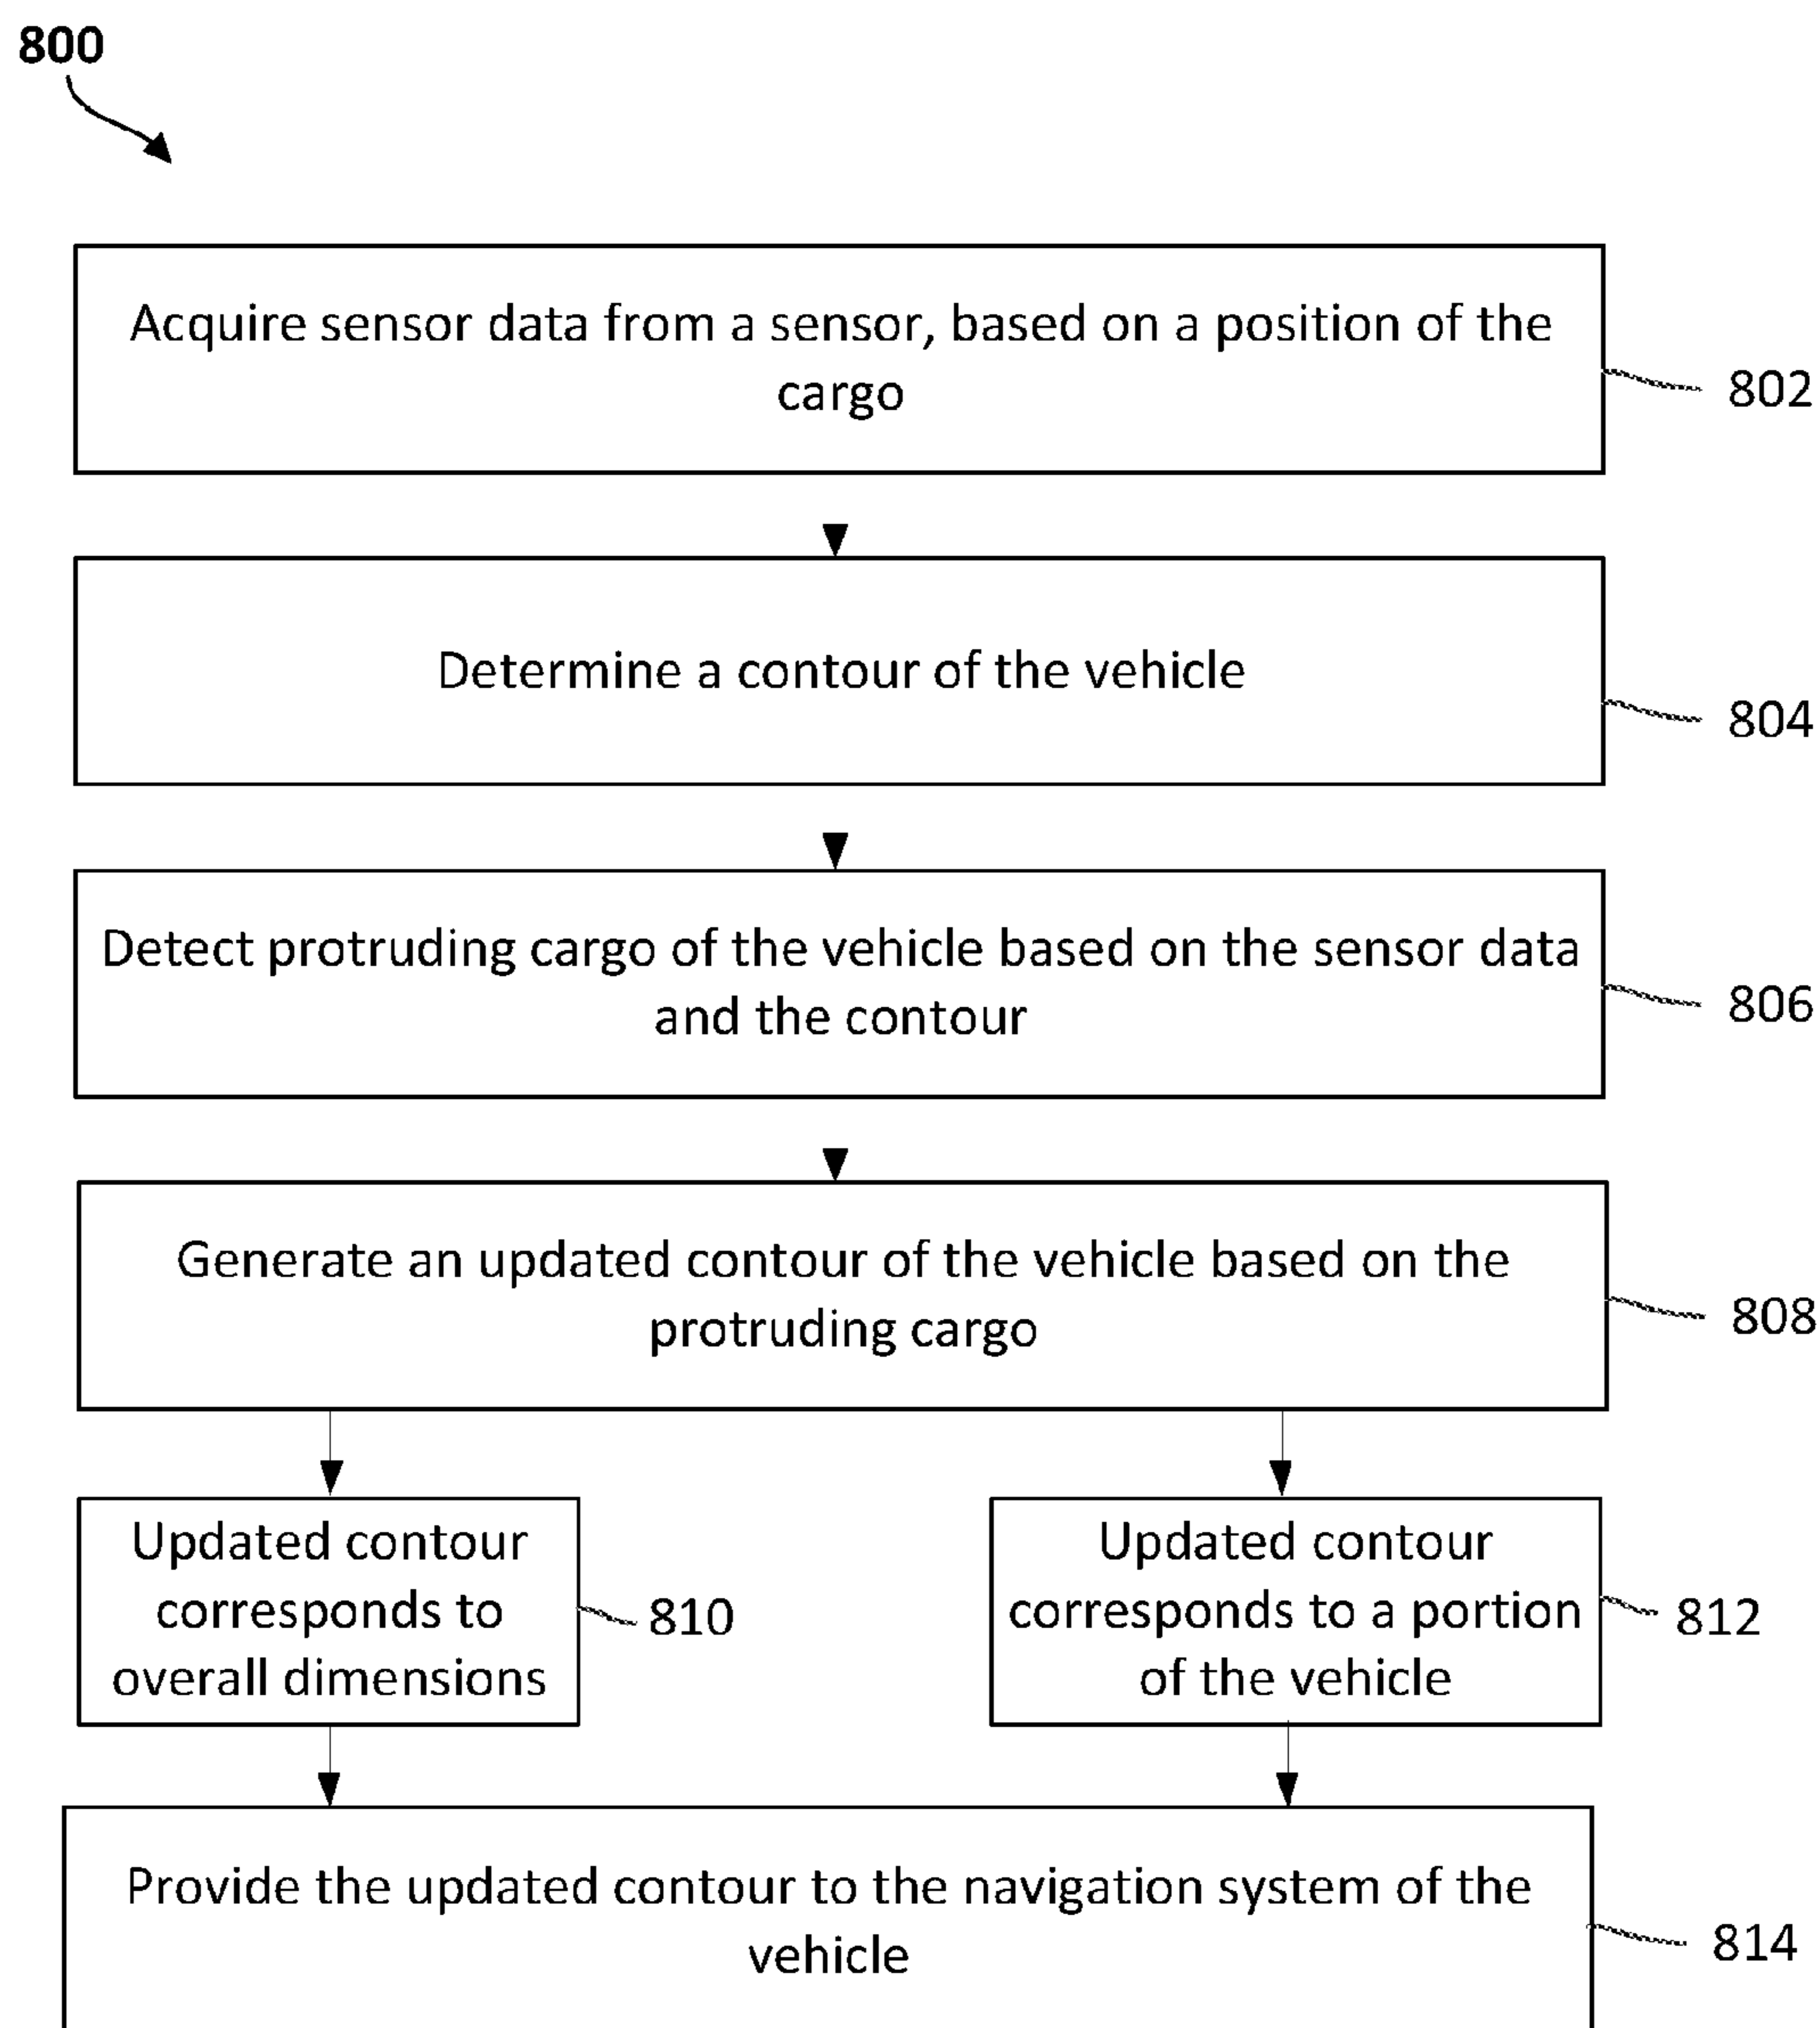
800

Acquire sensor data from a sensor, based on a position of the cargo

802

Determine a contour of the vehicle

804

Detect protruding cargo of the vehicle based on the sensor data and the contour

806

Generate an updated contour of the vehicle based on the protruding cargo

808

Updated contour corresponds to overall dimensions

810

Updated contour corresponds to a portion of the vehicle

812

Provide the updated contour to the navigation system of the vehicle

814